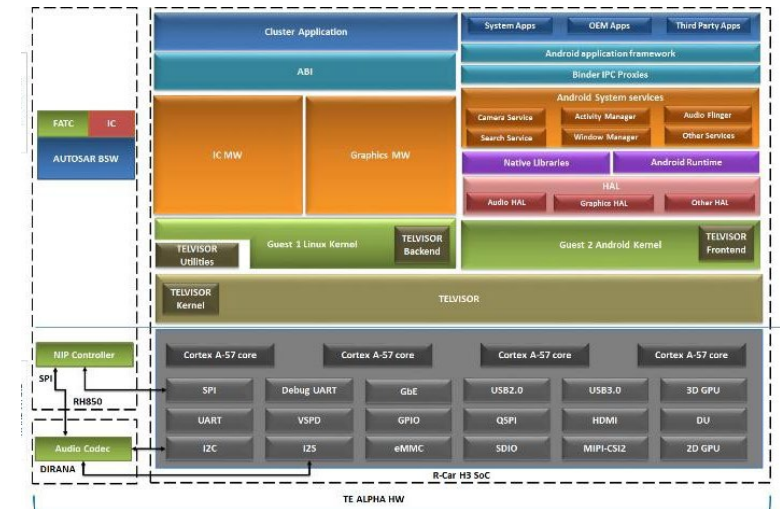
FATC
IC
AUTOSAR BSW

Cluster Application
ABI
IC MW
Graphics MW

System Apps
OEM Apps
Third Party Apps
Android application framework
Binder IPC Proxies
Android System services
Camera Service
Activity Manager
Audio Flinger
Search Service
Window Manager
Other Services
Native Libraries
Android Runtime
HAL
Audio HAL
Graphics HAL
Other HAL

TELVISOR Utilities
Guest 1 Linux Kernel
TELVISOR Backend
Guest 2 Android Kernel
TELVISOR Frontend
TELVISOR Kernel
TELVISOR

NIP Controller
SPI
RH850
Audio Codec
DIRANA

Cortex A-57 core
Cortex A-57 core
Cortex A-57 core
Cortex A-57 core

| SPI | Debug UART | GbE | USB2.0 | USB3.0 | 3D GPU |
|---|---|---|---|---|---|
| UART | VSPD | GPIO | QSPI | HDMI | DU |
| I2C | I2S | eMMC | SDIO | MIPI-CSI2 | 2D GPU |

R-Car H3 SoC

TE ALPHA HW